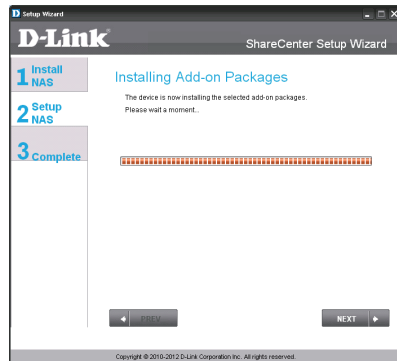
Setup Wizard

D-Link

ShareCenter Setup Wizard

1 Install NAS

2 Setup NAS

3 Complete

Installing Add-on Packages

The device is now installing the selected add-on packages.

Please wait a moment...

PREV

NEXT

Copyright © 2010-2012 D-Link Corporation Inc.. All rights reserved.